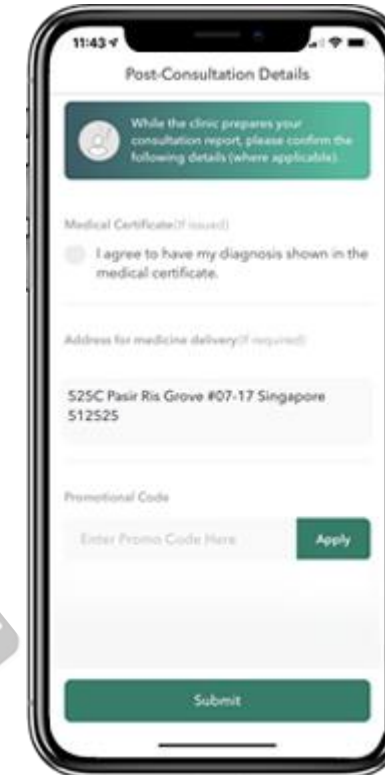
11:43

Post-Consultation Details

While the clinic prepares your consultation report, please confirm the following details (where applicable).

Medical Certificate(If issued)

I agree to have my diagnosis shown in the medical certificate.

Address for medicine delivery(If required)

525C Pasir Ris Grove #07-17 Singapore 512525

Promotional Code

Enter Promo Code Here

Apply

Submit